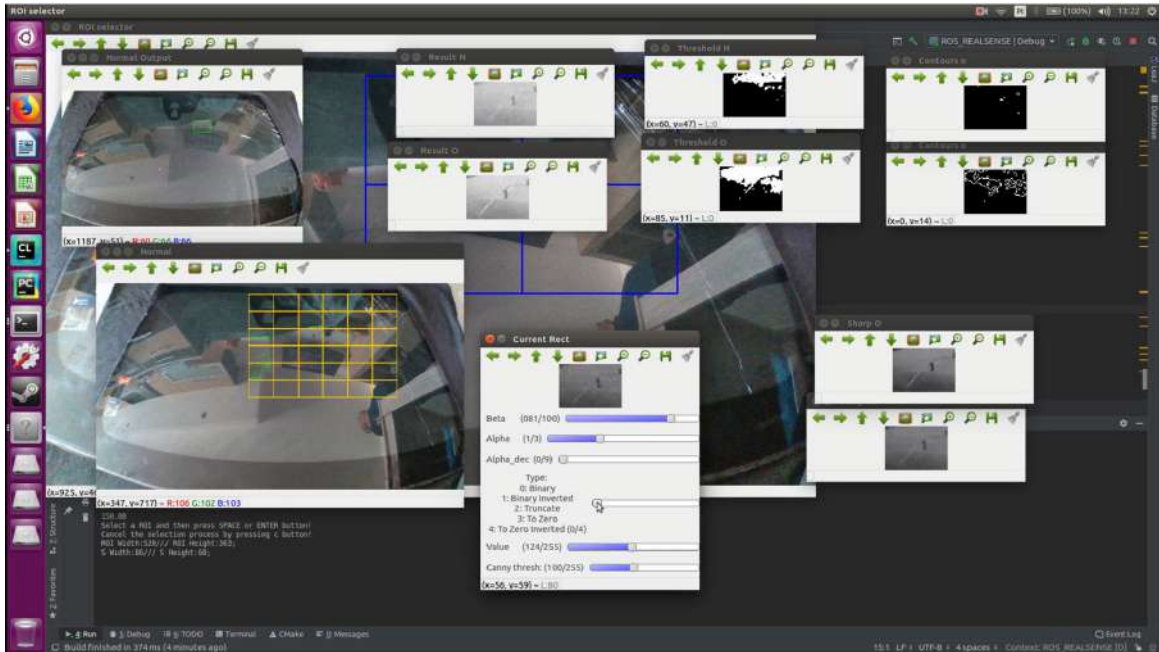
ROI selector

(100%) 13:22

ROI selector

Normal Output

Result N

Threshold N

ROS_REALSENSE | Debug

Contours N

Result O

Threshold O

Contours O

(x=60, y=47) ~ L:0

(x=85, y=11) ~ L:0

(x=0, y=14) ~ L:0

(x=1187, y=51) ~ R:00 G:06 B:06

Normal

Sharp O

Current Rect

Beta (081/100)

Alpha (1/3)

Alpha_dec (0/9)

Type:
0: Binary
1: Binary Inverted
2: Truncate
3: To Zero
4: To Zero Inverted (0/4)

Value (124/255)

Canny thresh: (100/255)

(x=56, y=59) ~ L:80

(x=925, y=4

(x=347, y=717) ~ R:106 G:102 B:103

150.00
Select a ROI and then press SPACE or ENTER button!
Cancel the selection process by pressing c button!
ROI Width:520// ROI Height:363;
S Width:86// S Height:60;

Z: Structure

2: Favorites

4: Run 5: Debug 6: TODO Terminal CMake 0: Messages

Event Log

Build finished in 374 ms (4 minutes ago)

15:1 LF UTF-8 4 spaces Context: ROS_REALSENSE [D]